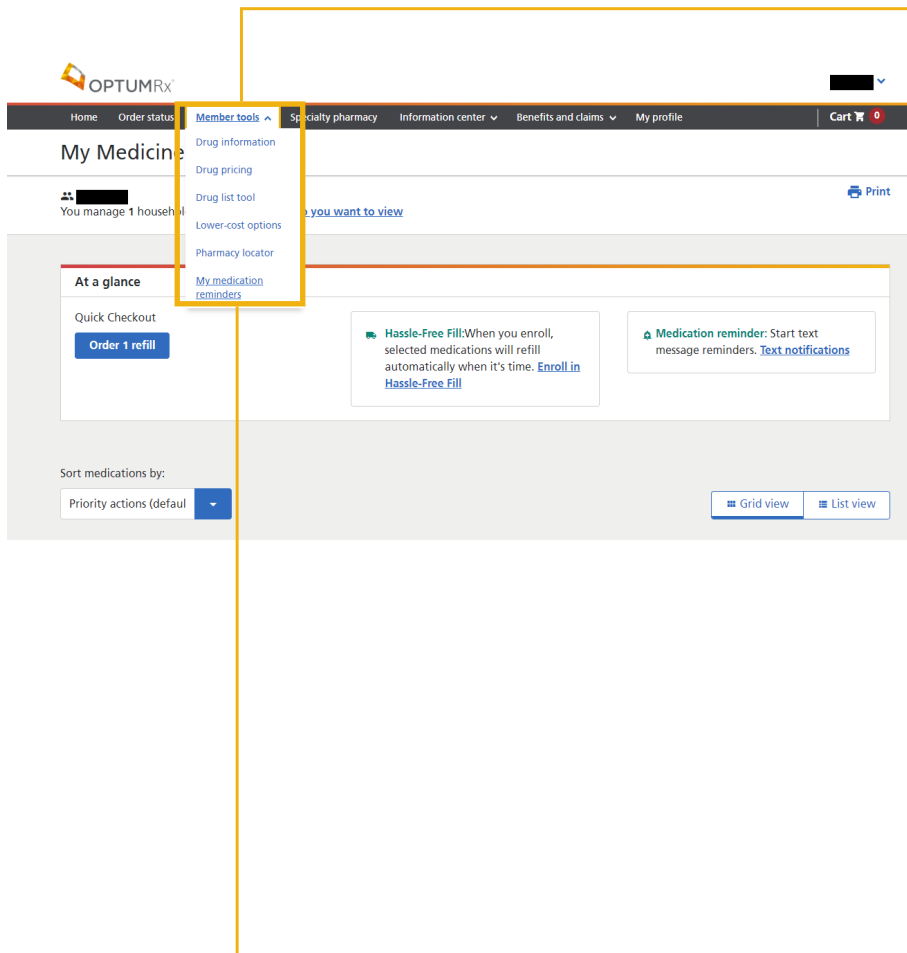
OPTUMRx

Home Order status Member tools Specialty pharmacy Information center Benefits and claims My profile Cart 0

Drug information
Drug pricing
Drug list tool
Lower-cost options
Pharmacy locator
My medication reminders

My Medicine

You manage 1 househo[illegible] you want to view

Print

At a glance

Quick Checkout
Order 1 refill

Hassle-Free Fill:When you enroll, selected medications will refill automatically when it's time. Enroll in Hassle-Free Fill

Medication reminder: Start text message reminders. Text notifications

Sort medications by:
Priority actions (defaul

Grid view List view